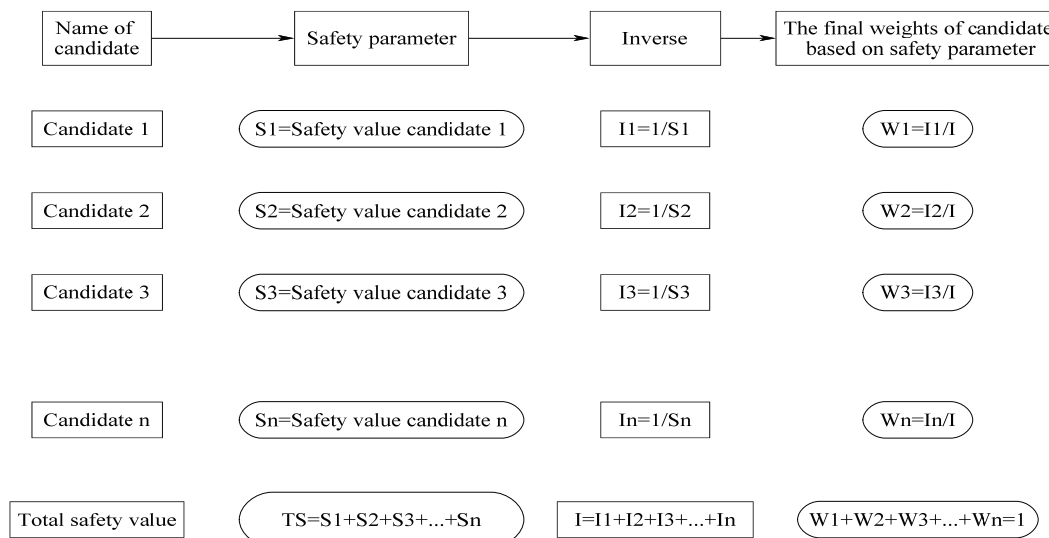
Name of candidate

Safety parameter

Inverse

The final weights of candidate based on safety parameter

Candidate 1

S1=Safety value candidate 1

I1=1/S1

W1=I1/I

Candidate 2

S2=Safety value candidate 2

I2=1/S2

W2=I2/I

Candidate 3

S3=Safety value candidate 3

I3=1/S3

W3=I3/I

Candidate n

Sn=Safety value candidate n

In=1/Sn

Wn=In/I

Total safety value

TS=S1+S2+S3+...+Sn

I=I1+I2+I3+...+In

W1+W2+W3+...+Wn=1